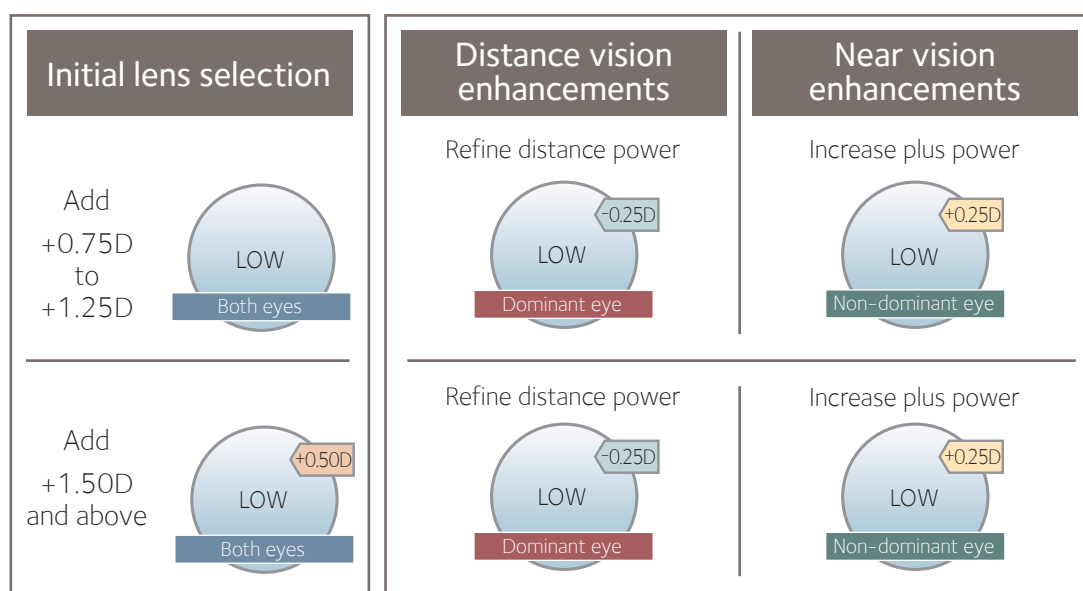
Initial lens selection

Add
+0.75D
to
+1.25D

LOW
Both eyes

Add
+1.50D
and above

+0.50D
LOW
Both eyes

Distance vision enhancements

Refine distance power

-0.25D
LOW
Dominant eye

Refine distance power

-0.25D
LOW
Dominant eye

Near vision enhancements

Increase plus power

+0.25D
LOW
Non-dominant eye

Increase plus power

+0.25D
LOW
Non-dominant eye